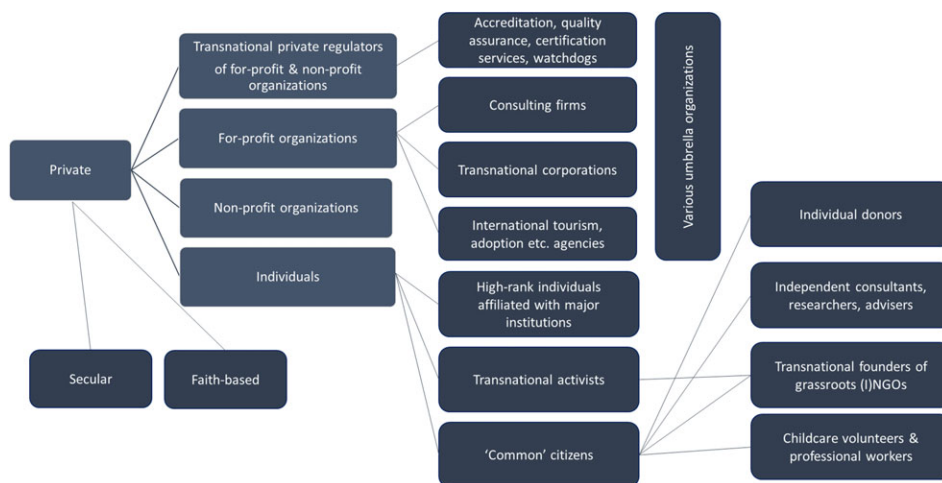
Private

Transnational private regulators of for-profit & non-profit organizations

For-profit organizations

Non-profit organizations

Individuals

Secular

Faith-based

Accreditation, quality assurance, certification services, watchdogs

Consulting firms

Transnational corporations

International tourism, adoption etc. agencies

High-rank individuals affiliated with major institutions

Transnational activists

'Common' citizens

Various umbrella organizations

Individual donors

Independent consultants, researchers, advisers

Transnational founders of grassroots (I)NGOs

Childcare volunteers & professional workers